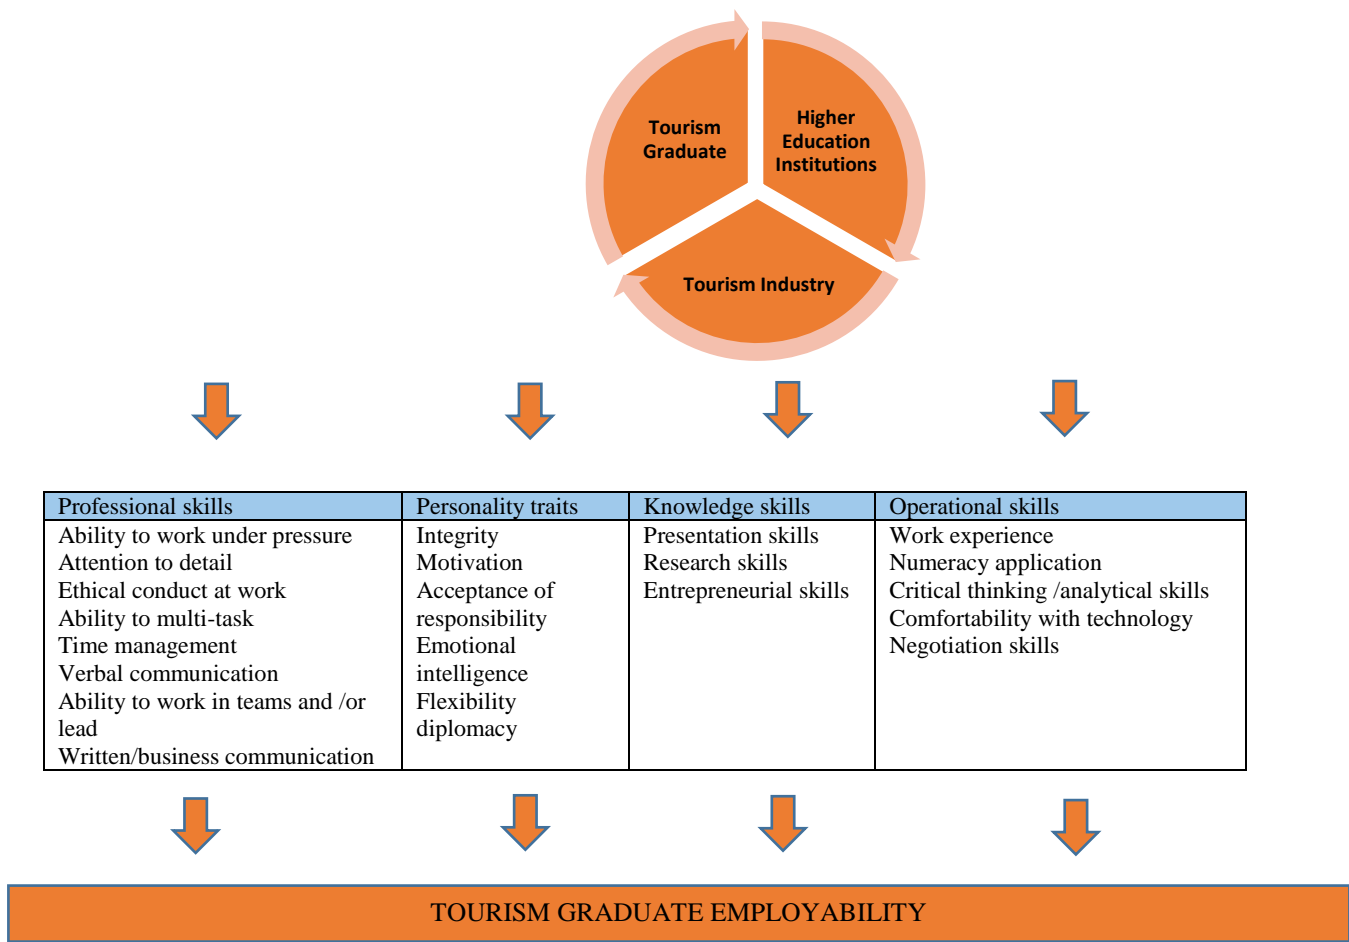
Tourism Graduate

Higher Education Institutions

Tourism Industry

| Professional skills | Personality traits | Knowledge skills | Operational skills |
|---|---|---|---|
| Ability to work under pressure<br>Attention to detail<br>Ethical conduct at work<br>Ability to multi-task<br>Time management<br>Verbal communication<br>Ability to work in teams and /or lead<br>Written/business communication | Integrity<br>Motivation<br>Acceptance of responsibility<br>Emotional intelligence<br>Flexibility<br>diplomacy | Presentation skills<br>Research skills<br>Entrepreneurial skills | Work experience<br>Numeracy application<br>Critical thinking /analytical skills<br>Comfortability with technology<br>Negotiation skills |

TOURISM GRADUATE EMPLOYABILITY